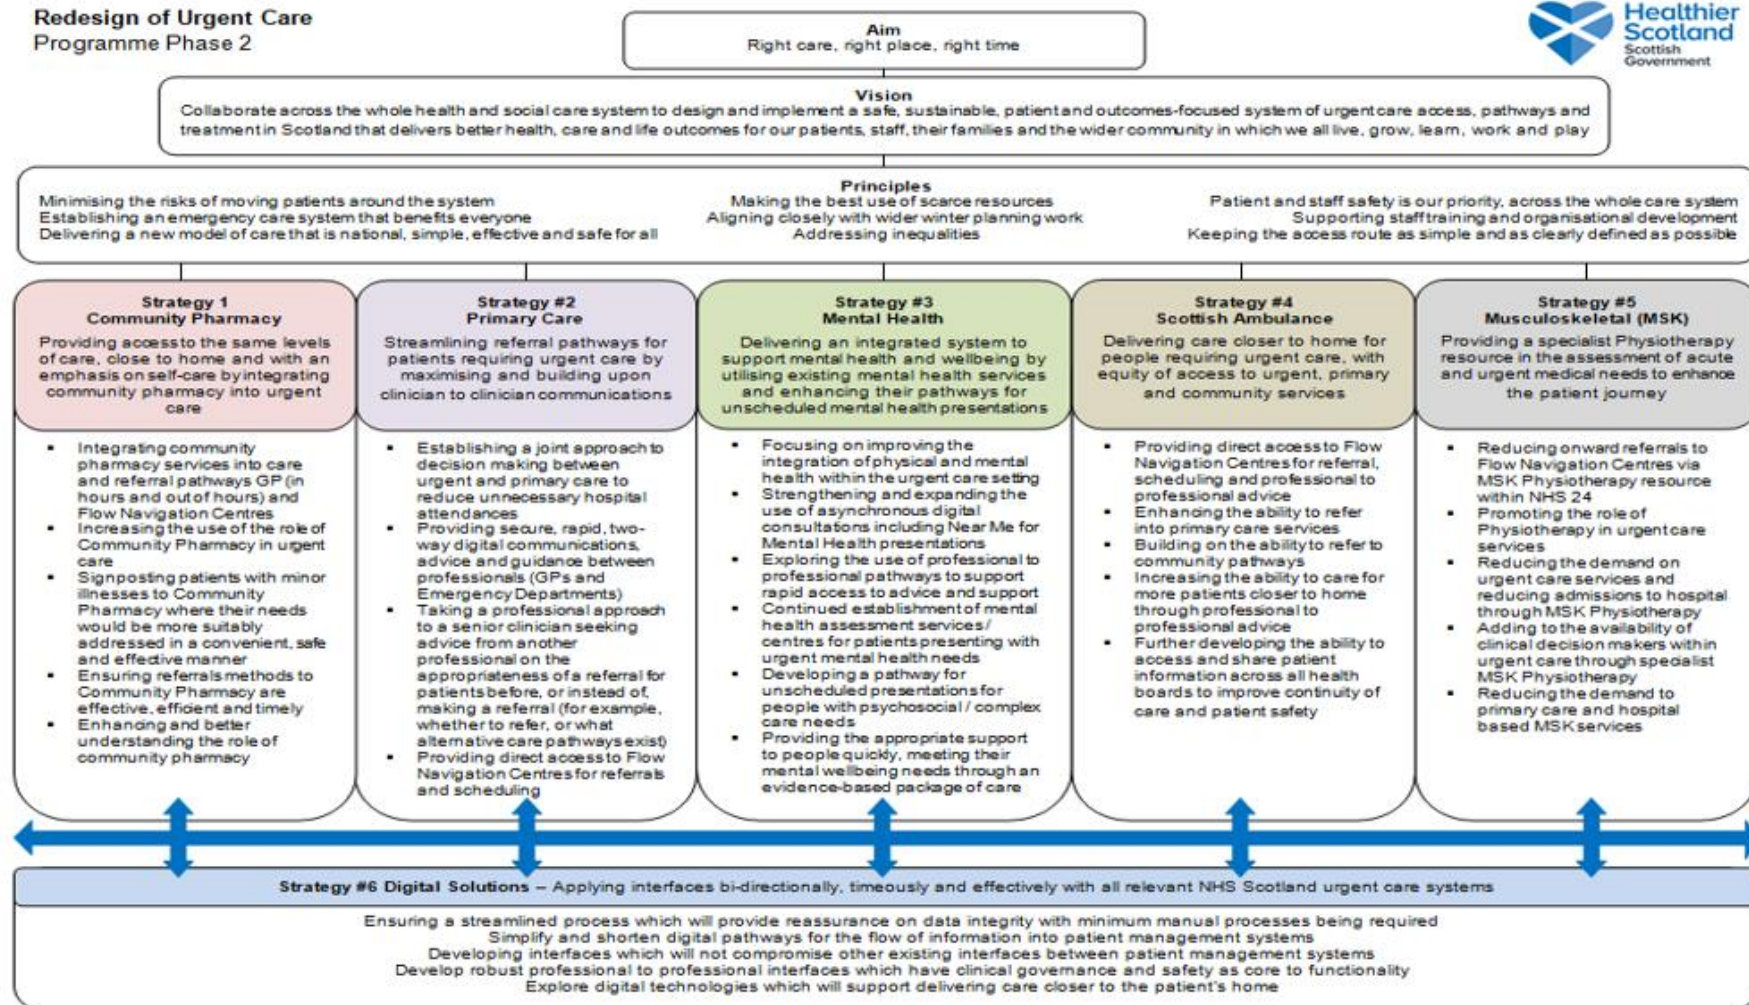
Redesign of Urgent Care
Programme Phase 2

Aim
Right care, right place, right time

Healthier Scotland
Scottish Government

Vision
Collaborate across the whole health and social care system to design and implement a safe, sustainable, patient and outcomes-focused system of urgent care access, pathways and treatment in Scotland that delivers better health, care and life outcomes for our patients, staff, their families and the wider community in which we all live, grow, learn, work and play

Principles
Minimising the risks of moving patients around the system
Establishing an emergency care system that benefits everyone
Delivering a new model of care that is national, simple, effective and safe for all

Making the best use of scarce resources
Aligning closely with wider winter planning work
Addressing inequalities

Patient and staff safety is our priority, across the whole care system
Supporting staff training and organisational development
Keeping the access route as simple and as clearly defined as possible

Strategy 1
Community Pharmacy
Providing access to the same levels of care, close to home and with an emphasis on self-care by integrating community pharmacy into urgent care

- Integrating community pharmacy services into care and referral pathways GP (in hours and out of hours) and Flow Navigation Centres
- Increasing the use of the role of Community Pharmacy in urgent care
- Signposting patients with minor illnesses to Community Pharmacy where their needs would be more suitably addressed in a convenient, safe and effective manner
- Ensuring referrals methods to Community Pharmacy are effective, efficient and timely
- Enhancing and better understanding the role of community pharmacy

Strategy #2
Primary Care
Streamlining referral pathways for patients requiring urgent care by maximising and building upon clinician to clinician communications

- Establishing a joint approach to decision making between urgent and primary care to reduce unnecessary hospital attendances
- Providing secure, rapid, two-way digital communications, advice and guidance between professionals (GPs and Emergency Departments)
- Taking a professional approach to a senior clinician seeking advice from another professional on the appropriateness of a referral for patients before, or instead of, making a referral (for example, whether to refer, or what alternative care pathways exist)
- Providing direct access to Flow Navigation Centres for referrals and scheduling

Strategy #3
Mental Health
Delivering an integrated system to support mental health and wellbeing by utilising existing mental health services and enhancing their pathways for unscheduled mental health presentations

- Focusing on improving the integration of physical and mental health within the urgent care setting
- Strengthening and expanding the use of asynchronous digital consultations including Near Me for Mental Health presentations
- Exploring the use of professional to professional pathways to support rapid access to advice and support
- Continued establishment of mental health assessment services / centres for patients presenting with urgent mental health needs
- Developing a pathway for unscheduled presentations for people with psychosocial / complex care needs
- Providing the appropriate support to people quickly, meeting their mental wellbeing needs through an evidence-based package of care

Strategy #4
Scottish Ambulance
Delivering care closer to home for people requiring urgent care, with equity of access to urgent, primary and community services

- Providing direct access to Flow Navigation Centres for referral, scheduling and professional to professional advice
- Enhancing the ability to refer into primary care services
- Building on the ability to refer to community pathways
- Increasing the ability to care for more patients closer to home through professional to professional advice
- Further developing the ability to access and share patient information across all health boards to improve continuity of care and patient safety

Strategy #5
Musculoskeletal (MSK)
Providing a specialist Physiotherapy resource in the assessment of acute and urgent medical needs to enhance the patient journey

- Reducing onward referrals to Flow Navigation Centres via MSK Physiotherapy resource within NHS 24
- Promoting the role of Physiotherapy in urgent care services
- Reducing the demand on urgent care services and reducing admissions to hospital through MSK Physiotherapy
- Adding to the availability of clinical decision makers within urgent care through specialist MSK Physiotherapy
- Reducing the demand to primary care and hospital based MSK services

Strategy #6 Digital Solutions – Applying interfaces bi-directionally, timeously and effectively with all relevant NHS Scotland urgent care systems

Ensuring a streamlined process which will provide reassurance on data integrity with minimum manual processes being required
Simplify and shorten digital pathways for the flow of information into patient management systems
Developing interfaces which will not compromise other existing interfaces between patient management systems
Develop robust professional to professional interfaces which have clinical governance and safety as core to functionality
Explore digital technologies which will support delivering care closer to the patient's home